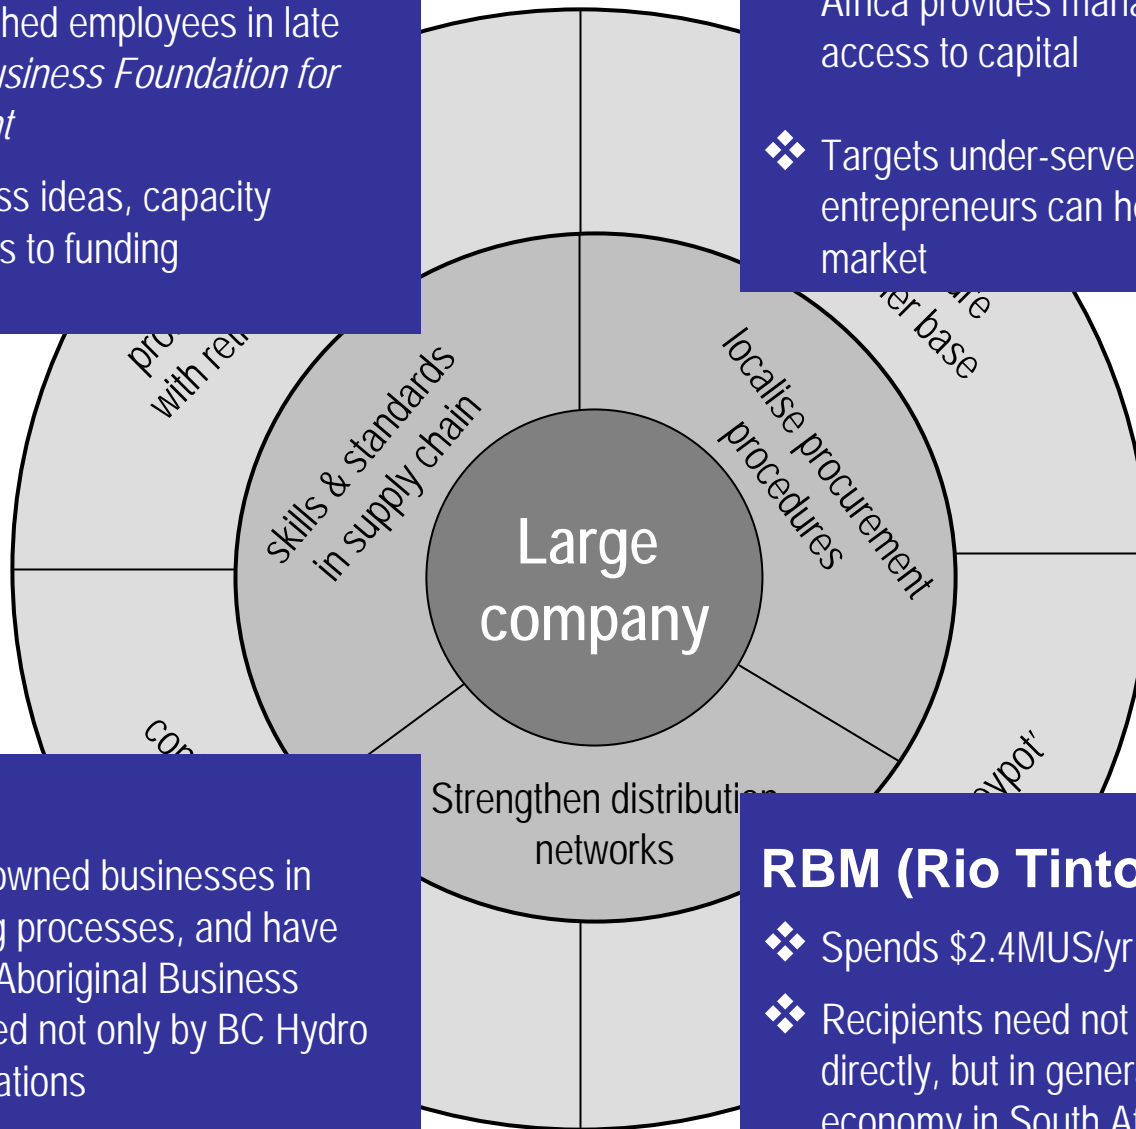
hed employees in late
usiness Foundation for
nt

ss ideas, capacity
s to funding

Africa provides mana
access to capital

❖ Targets under-serve
entrepreneurs can he
market

pro
with rel

ure
er base

skills & standards
in supply chain

localise procurement
procedures

Large
company

con

Strengthen distributi
networks

ypot'

owned businesses in
g processes, and have
Aboriginal Business
ed not only by BC Hydro
ations

RBM (Rio Tinto

❖ Spends $2.4MUS/yr

❖ Recipients need not
directly, but in gener
economy in South Af